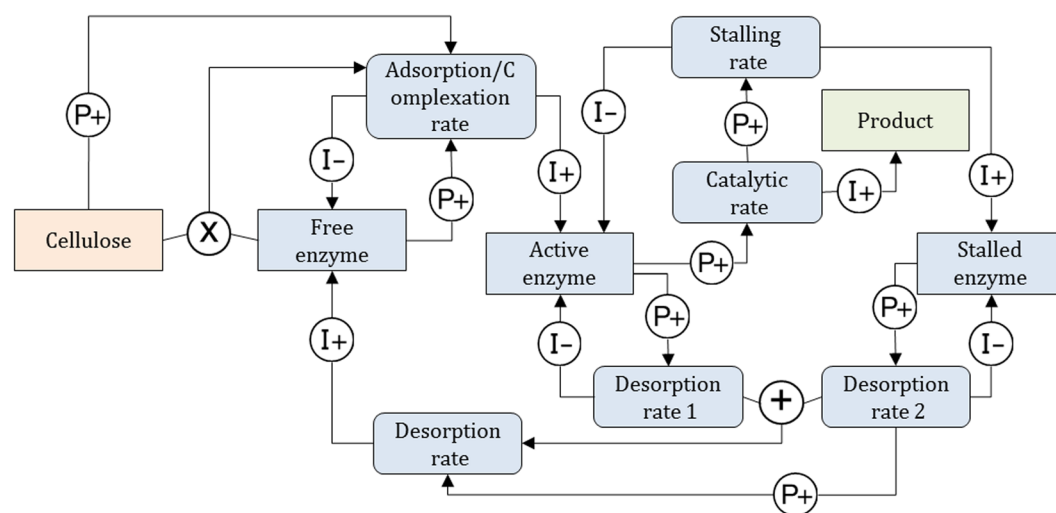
P+

Adsorption/Complexation rate

Stalling rate

I-

Product

I-

P+

P+

I+

Catalytic rate

I+

I+

Cellulose

X

Free enzyme

Active enzyme

P+

Stalled enzyme

P+

P+

I+

I-

I-

Desorption rate 1

+

Desorption rate 2

Desorption rate

P+